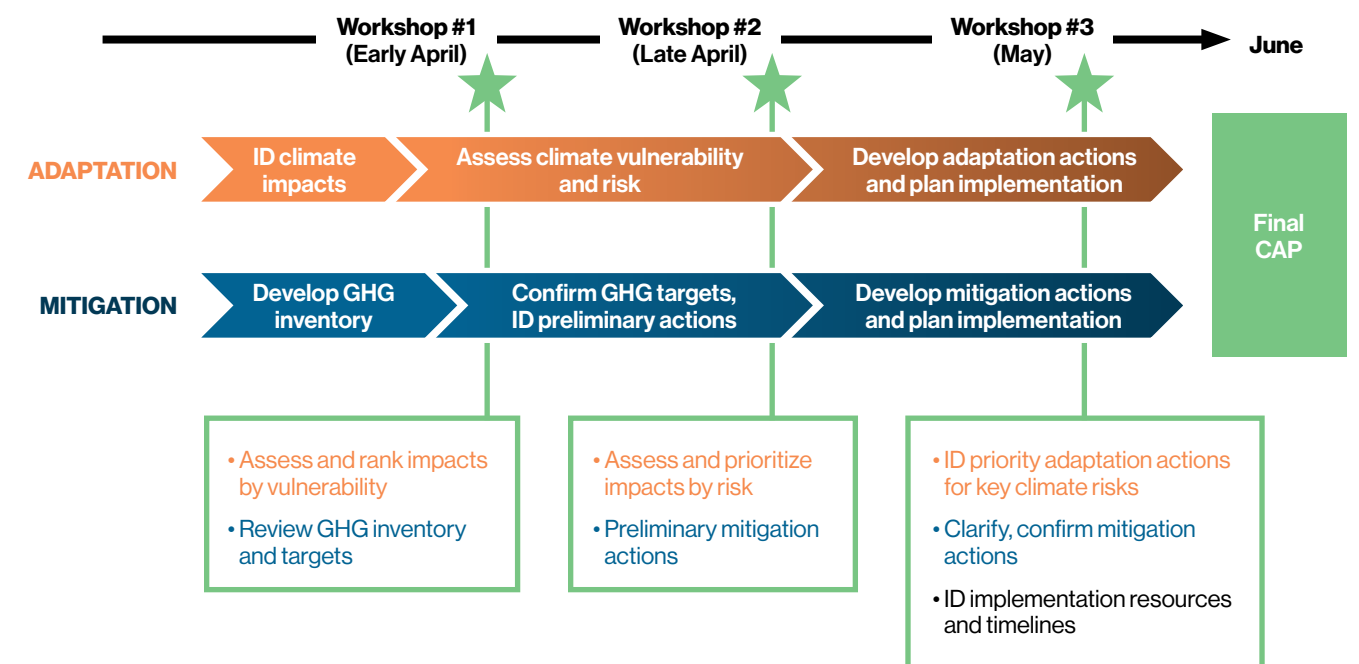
Workshop #1 (Early April)

Workshop #2 (Late April)

Workshop #3 (May)

June

ADAPTATION

ID climate impacts

Assess climate vulnerability and risk

Develop adaptation actions and plan implementation

MITIGATION

Develop GHG inventory

Confirm GHG targets, ID preliminary actions

Develop mitigation actions and plan implementation

Final CAP

• Assess and rank impacts by vulnerability
• Review GHG inventory and targets

• Assess and prioritize impacts by risk
• Preliminary mitigation actions

• ID priority adaptation actions for key climate risks
• Clarify, confirm mitigation actions
• ID implementation resources and timelines